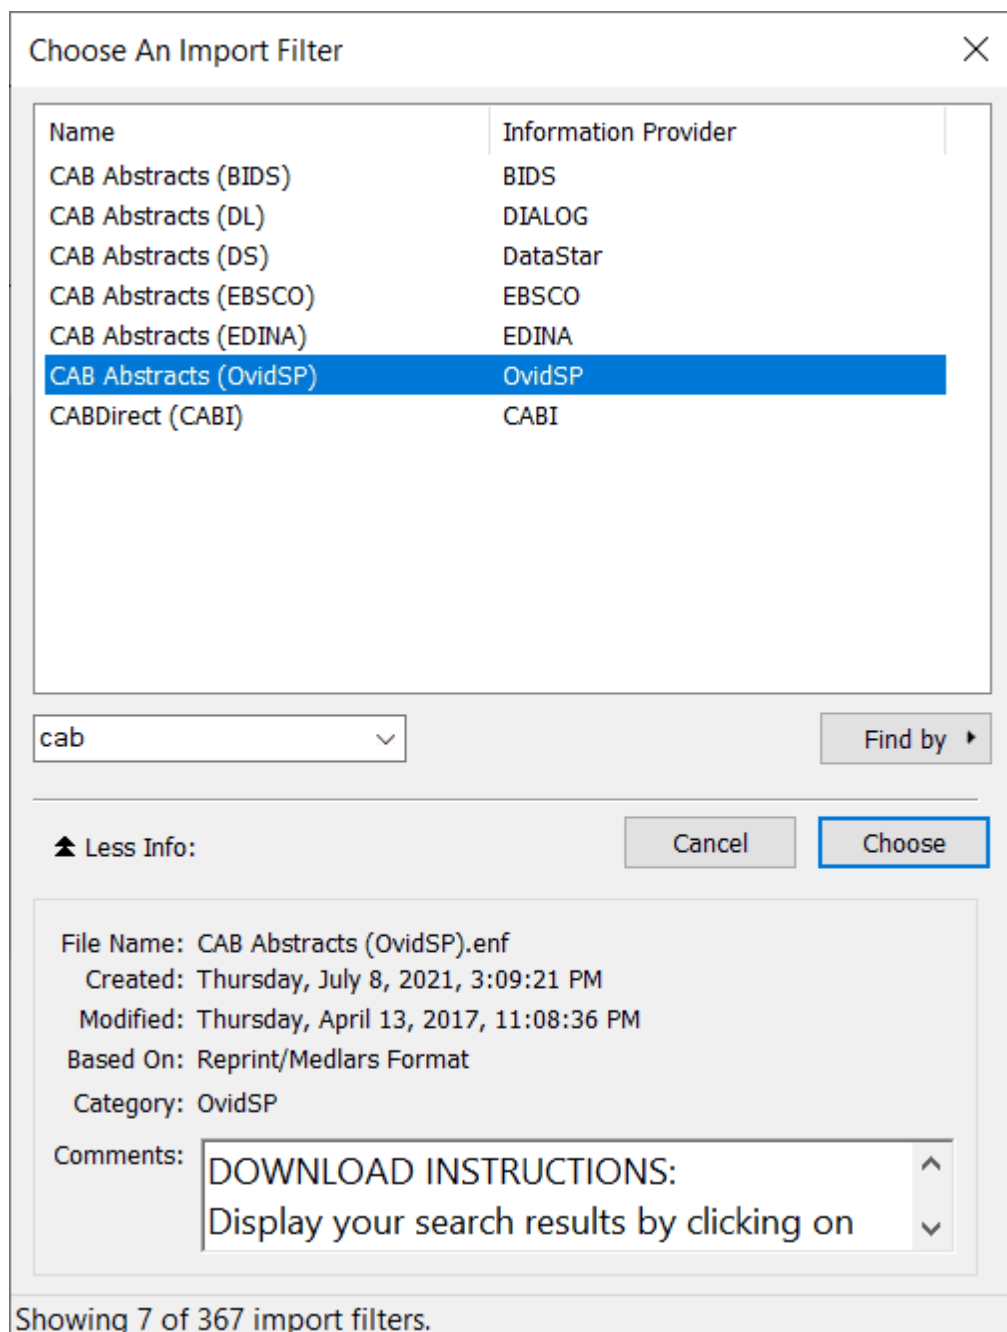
Choose An Import Filter

| Name | Information Provider |
|---|---|
| CAB Abstracts (BIDS) | BIDS |
| CAB Abstracts (DL) | DIALOG |
| CAB Abstracts (DS) | DataStar |
| CAB Abstracts (EBSCO) | EBSCO |
| CAB Abstracts (EDINA) | EDINA |
| CAB Abstracts (OvidSP) | OvidSP |
| CABDirect (CABI) | CABI |

cab

Find by

Less Info:

Cancel

Choose

File Name: CAB Abstracts (OvidSP).enf
Created: Thursday, July 8, 2021, 3:09:21 PM
Modified: Thursday, April 13, 2017, 11:08:36 PM
Based On: Reprint/Medlars Format
Category: OvidSP
Comments: DOWNLOAD INSTRUCTIONS:
Display your search results by clicking on

Showing 7 of 367 import filters.